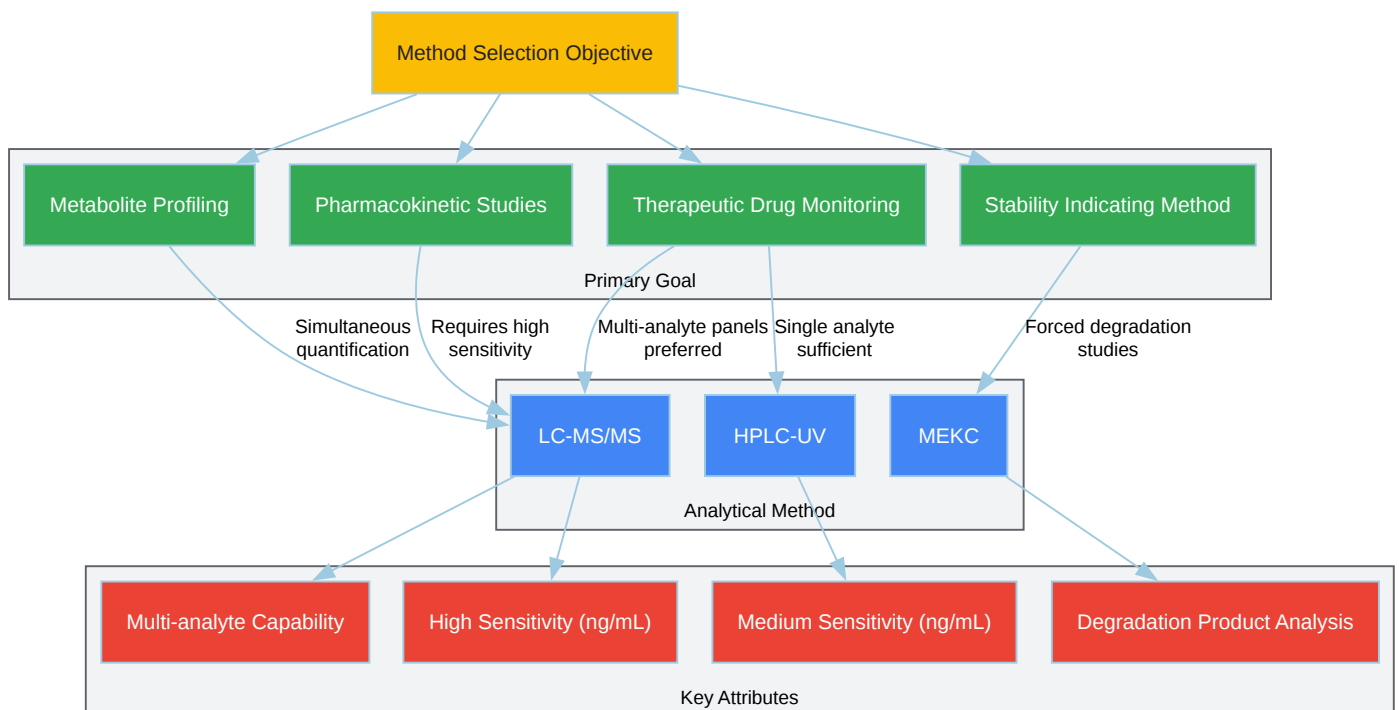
Method Selection Objective

Metabolite Profiling

Pharmacokinetic Studies

Therapeutic Drug Monitoring

Stability Indicating Method

Primary Goal

Simultaneous quantification

Requires high sensitivity

Multi-analyte panels preferred

Single analyte sufficient

Forced degradation studies

LC-MS/MS

HPLC-UV

MEKC

Analytical Method

Multi-analyte Capability

High Sensitivity (ng/mL)

Medium Sensitivity (ng/mL)

Degradation Product Analysis

Key Attributes